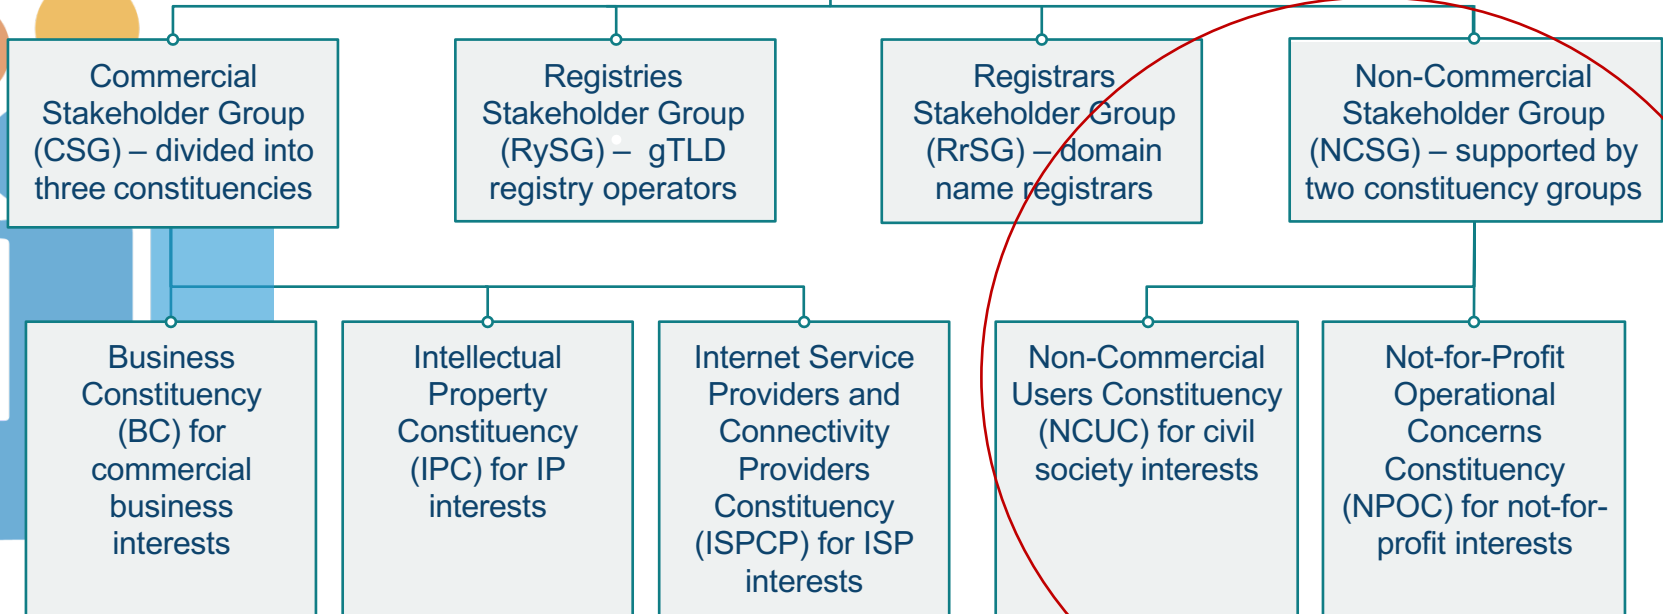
Commercial Stakeholder Group (CSG) – divided into three constituencies

Registries Stakeholder Group (RySG) – gTLD registry operators

Registrars Stakeholder Group (RrSG) – domain name registrars

Non-Commercial Stakeholder Group (NCSG) – supported by two constituency groups

Business Constituency (BC) for commercial business interests

Intellectual Property Constituency (IPC) for IP interests

Internet Service Providers and Connectivity Providers Constituency (ISPCP) for ISP interests

Non-Commercial Users Constituency (NCUC) for civil society interests

Not-for-Profit Operational Concerns Constituency (NPOC) for not-for-profit interests